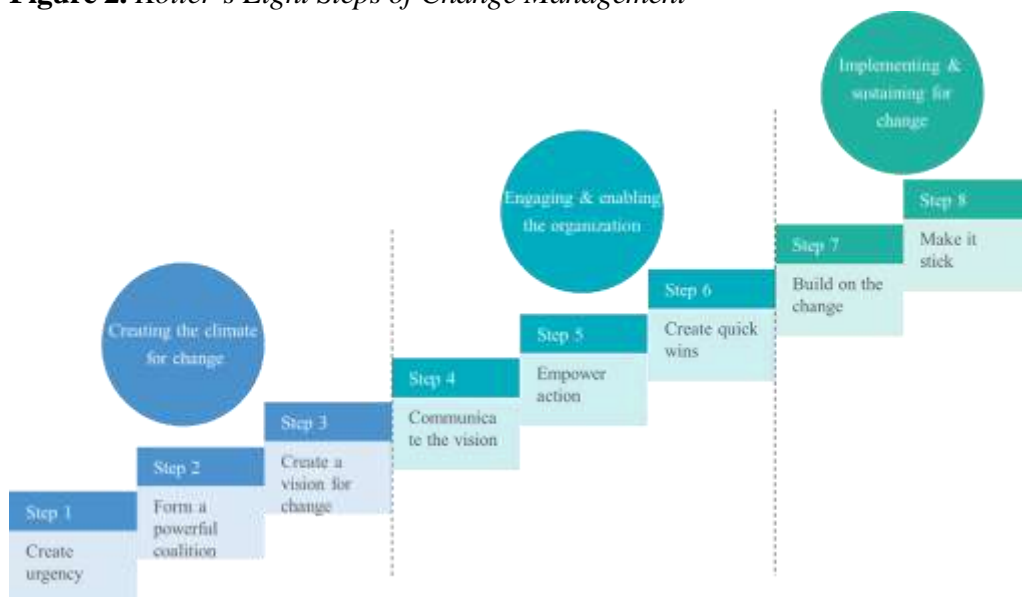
**Figure 2.** *Kotter's Eight Steps of Change Management*

Creating the climate for change

Step 1
Create urgency

Step 2
Form a powerful coalition

Step 3
Create a vision for change

Engaging & enabling the organization

Step 4
Communica te the vision

Step 5
Empower action

Step 6
Create quick wins

Implementing & sustaining for change

Step 7
Build on the change

Step 8
Make it stick